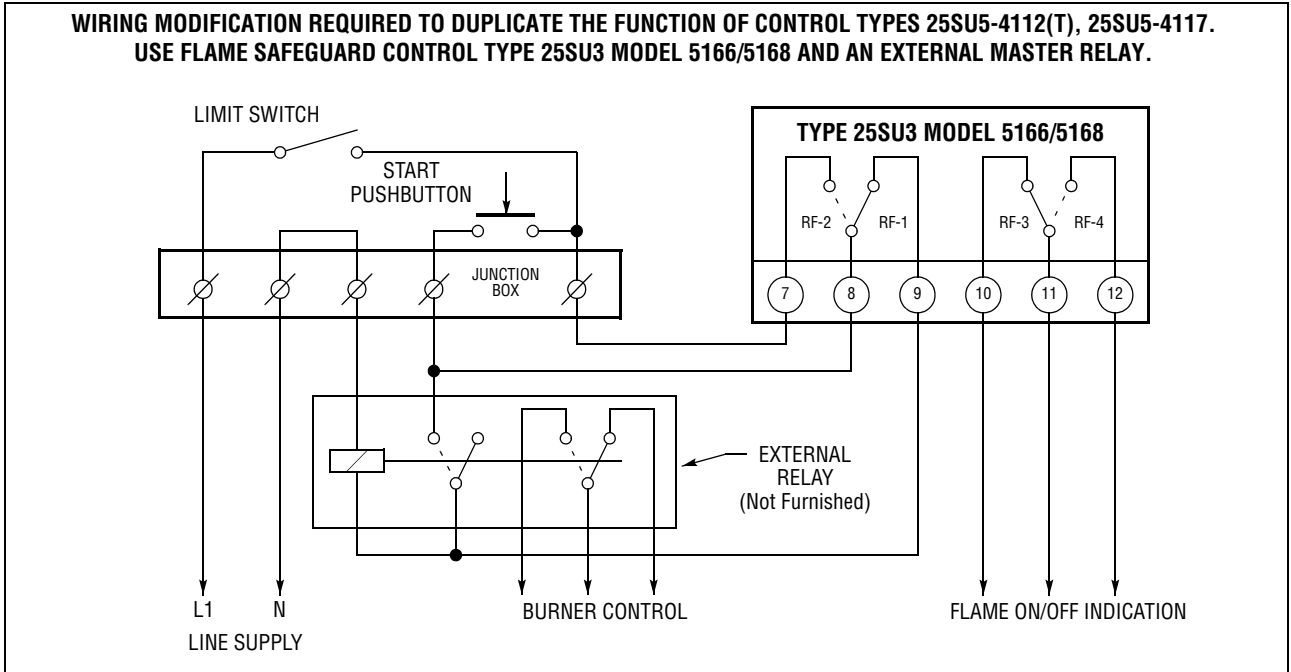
WIRING MODIFICATION REQUIRED TO DUPLICATE THE FUNCTION OF CONTROL TYPES 25SU5-4112(T), 25SU5-4117. USE FLAME SAFEGUARD CONTROL TYPE 25SU3 MODEL 5166/5168 AND AN EXTERNAL MASTER RELAY.

LIMIT SWITCH

START PUSHBUTTON

JUNCTION BOX

TYPE 25SU3 MODEL 5166/5168

RF-2 RF-1 RF-3 RF-4

7 8 9 10 11 12

EXTERNAL RELAY (Not Furnished)

L1 N

LINE SUPPLY

BURNER CONTROL

FLAME ON/OFF INDICATION